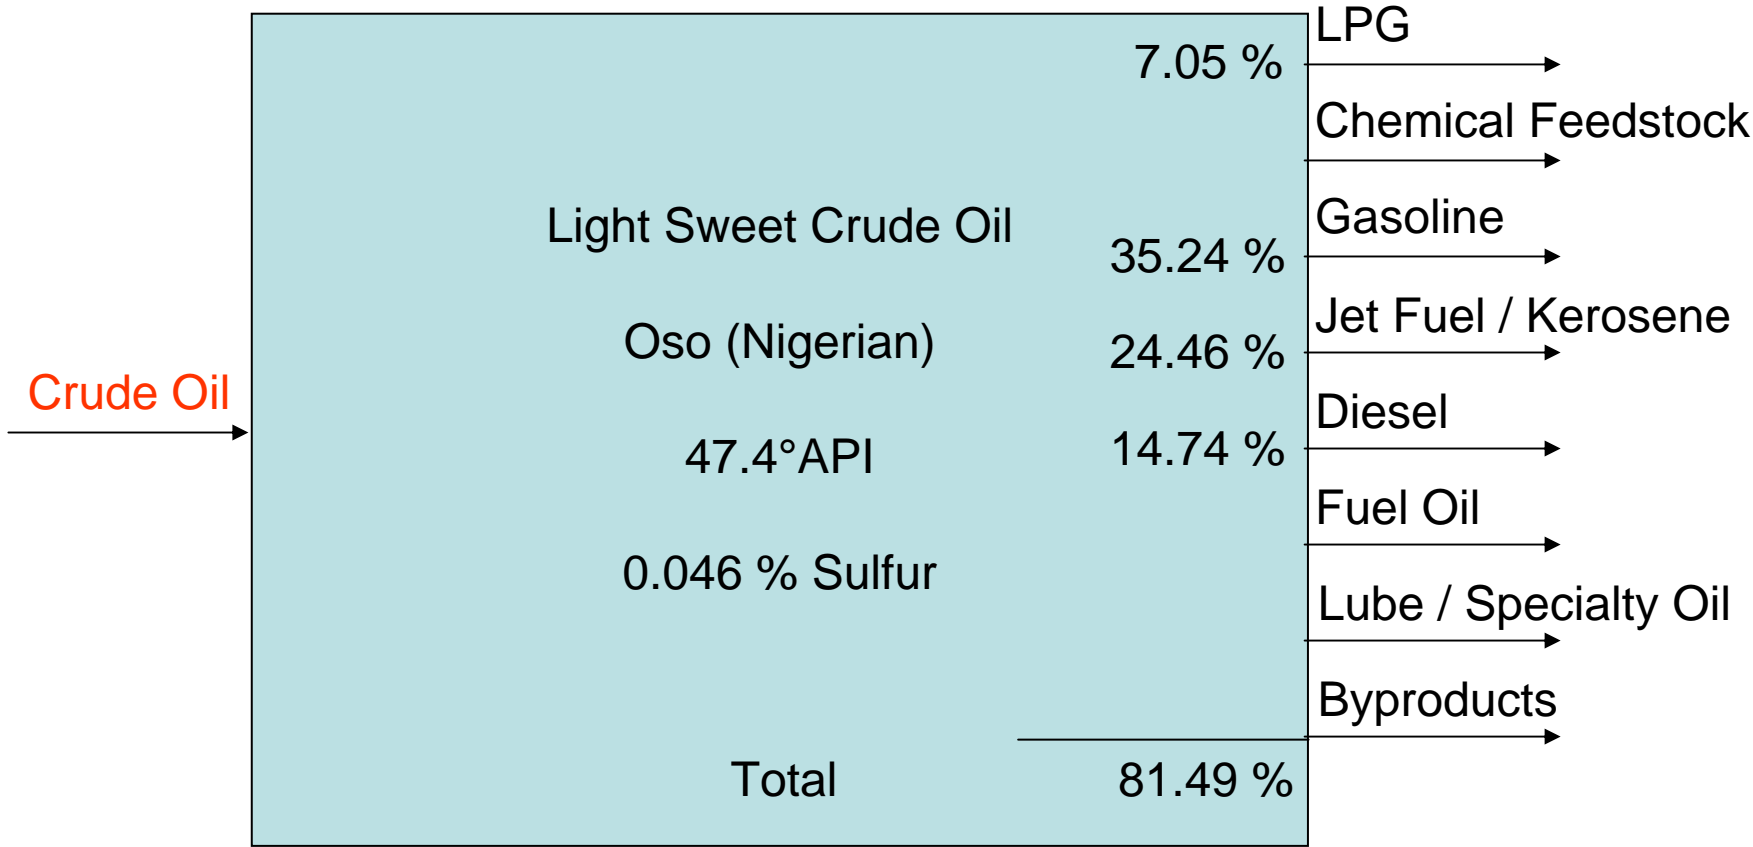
Crude Oil

Light Sweet Crude Oil

Oso (Nigerian)

47.4°API

0.046 % Sulfur

7.05 %

35.24 %

24.46 %

14.74 %

Total

81.49 %

LPG

Chemical Feedstock

Gasoline

Jet Fuel / Kerosene

Diesel

Fuel Oil

Lube / Specialty Oil

Byproducts